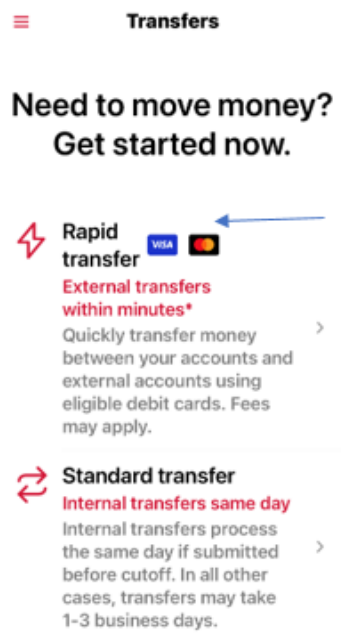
Transfers

Need to move money? Get started now.

Rapid transfer VISA

External transfers within minutes*

Quickly transfer money between your accounts and external accounts using eligible debit cards. Fees may apply.

Standard transfer

Internal transfers same day

Internal transfers process the same day if submitted before cutoff. In all other cases, transfers may take 1-3 business days.